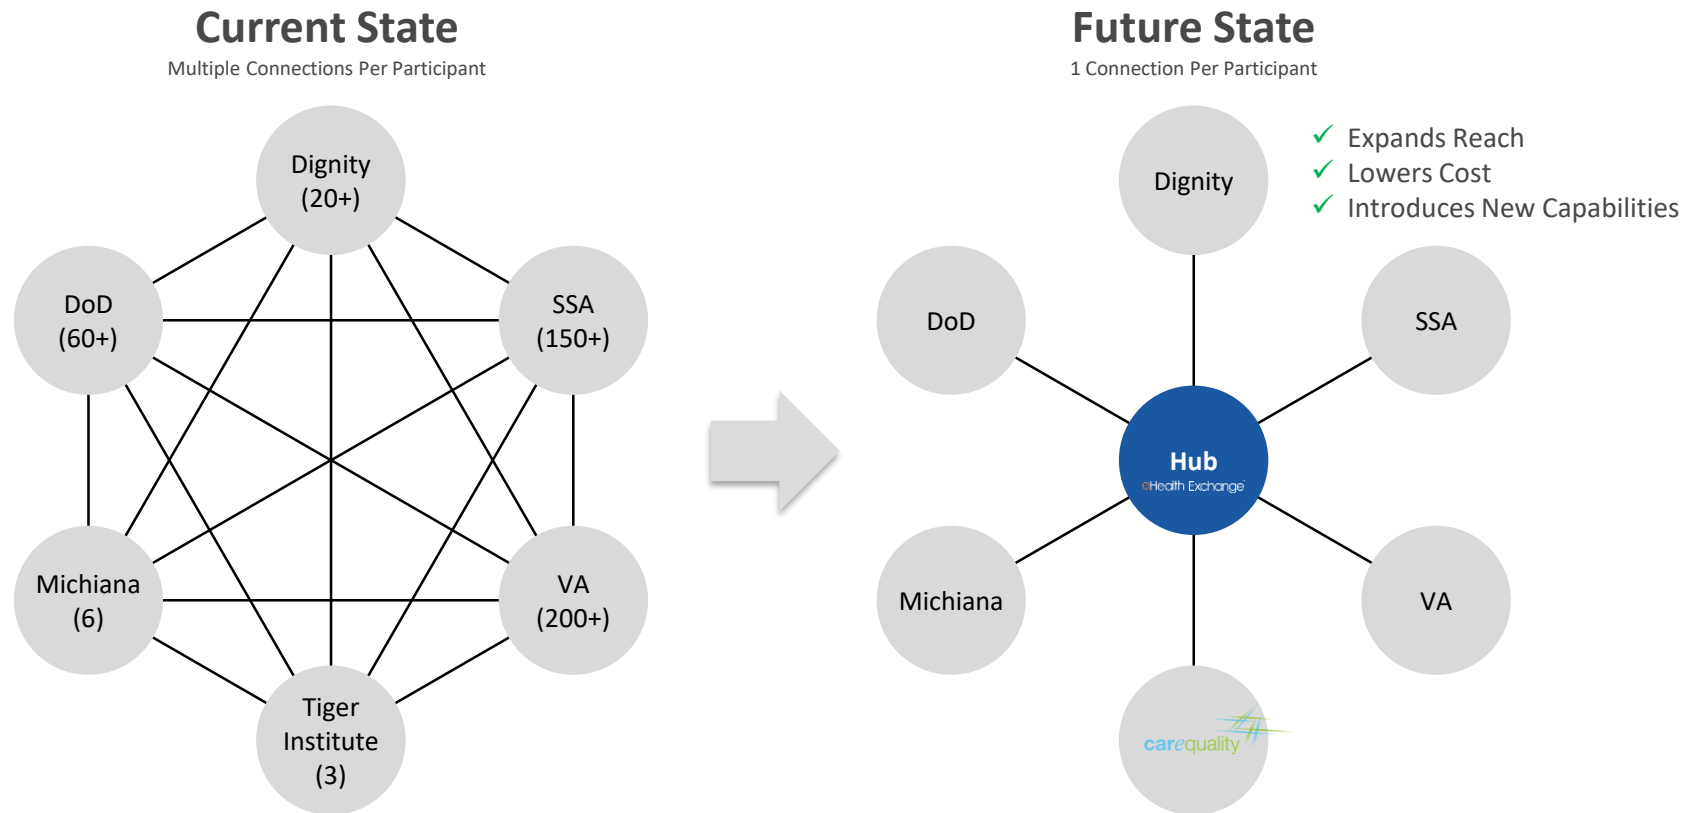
Current State
Multiple Connections Per Participant

Dignity (20+)
DoD (60+)
SSA (150+)
Michiana (6)
VA (200+)
Tiger Institute (3)

Future State
1 Connection Per Participant

✓ Expands Reach
✓ Lowers Cost
✓ Introduces New Capabilities

Dignity
DoD
SSA
Hub
eHealth Exchange
Michiana
VA
carequality